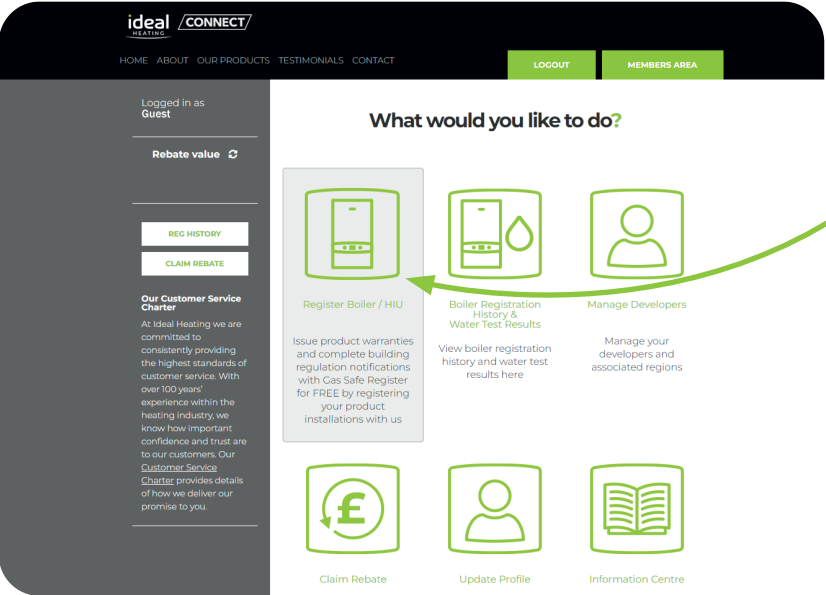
ideal HEATING CONNECT

HOME ABOUT OUR PRODUCTS TESTIMONIALS CONTACT

LOGOUT

MEMBERS AREA

Logged in as
Guest

Rebate value

REG HISTORY

CLAIM REBATE

Our Customer Service Charter

At Ideal Heating we are committed to consistently providing the highest standards of customer service. With over 100 years' experience within the heating industry, we know how important confidence and trust are to our customers. Our Customer Service Charter provides details of how we deliver our promise to you.

What would you like to do?

Register Boiler / HIU

Issue product warranties and complete building regulation notifications with Gas Safe Register for FREE by registering your product installations with us

Boiler Registration History & Water Test Results

View boiler registration history and water test results here

Manage Developers

Manage your developers and associated regions

£

Claim Rebate

Update Profile

Information Centre